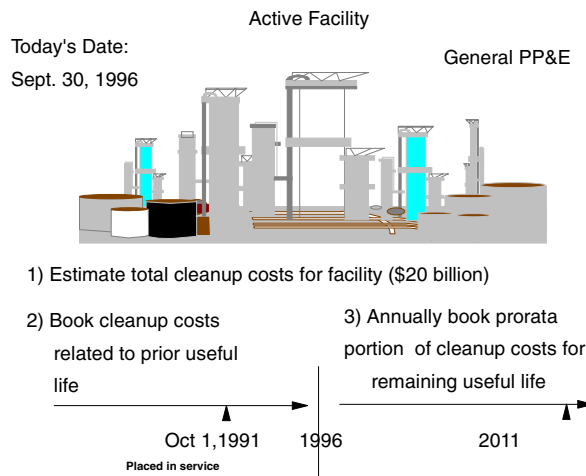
Active Facility

Today's Date:
Sept. 30, 1996

General PP&E

1) Estimate total cleanup costs for facility ($20 billion)

2) Book cleanup costs related to prior useful life

3) Annually book prorata portion of cleanup costs for remaining useful life

Oct 1,1991

1996

2011

Placed in service